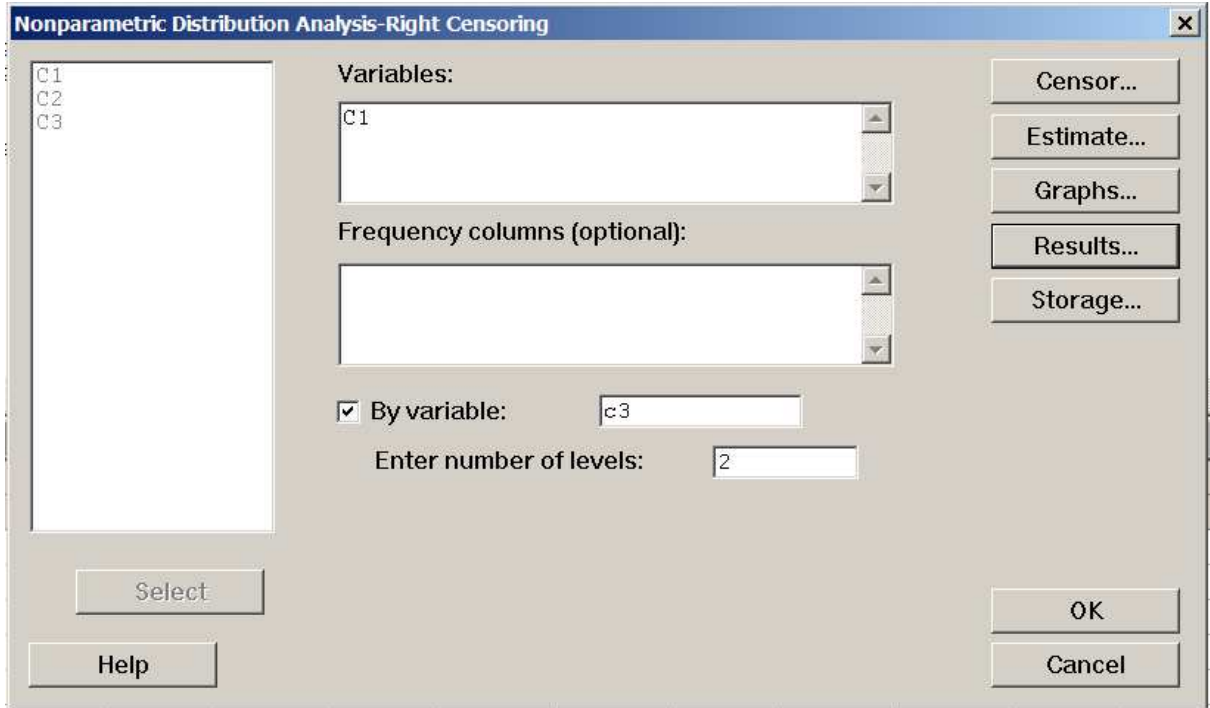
Nonparametric Distribution Analysis-Right Censoring

C1
C2
C3

Variables:

C1

Frequency columns (optional):

By variable: c3

Enter number of levels: 2

Censor...
Estimate...
Graphs...
Results...
Storage...

Select

Help

OK

Cancel